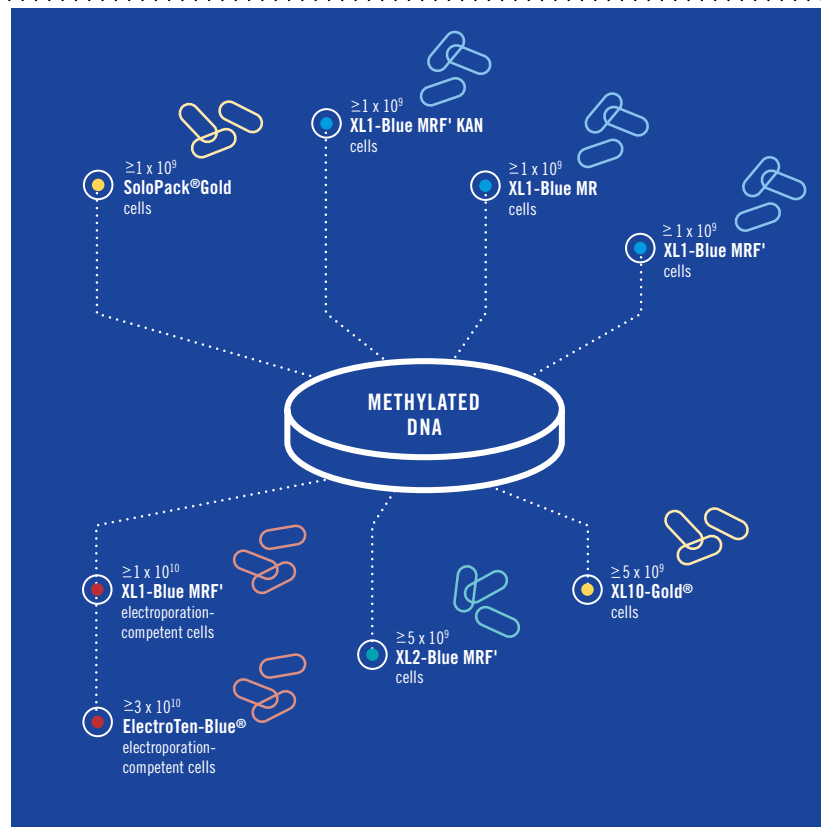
$\geq 1 \times 10^9$
XL1-Blue MRF' KAN
cells

$\geq 1 \times 10^9$
SoloPack®Gold
cells

$\geq 1 \times 10^9$
XL1-Blue MR
cells

$\geq 1 \times 10^9$
XL1-Blue MRF'
cells

METHYLATED DNA

$\geq 1 \times 10^{10}$
XL1-Blue MRF'
electroporation-competent cells

$\geq 5 \times 10^9$
XL10-Gold®
cells

$\geq 5 \times 10^9$
XL2-Blue MRF'
cells

$\geq 3 \times 10^{10}$
ElectroTen-Blue®
electroporation-competent cells